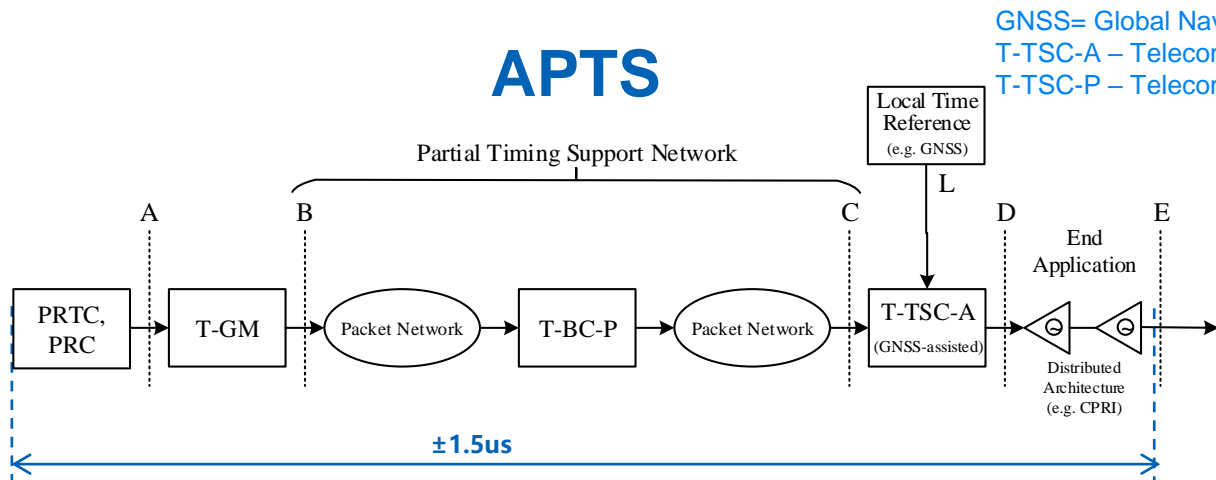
APTS

GNSS= Global Nav
T-TSC-A – Telecor
T-TSC-P – Telecor

Local Time Reference (e.g. GNSS)

L

Partial Timing Support Network

A

B

C

D

E

End Application

PRTC, PRC

T-GM

Packet Network

T-BC-P

Packet Network

T-TSC-A (GNSS-assisted)

Distributed Architecture (e.g. CPRI)

±1.5us